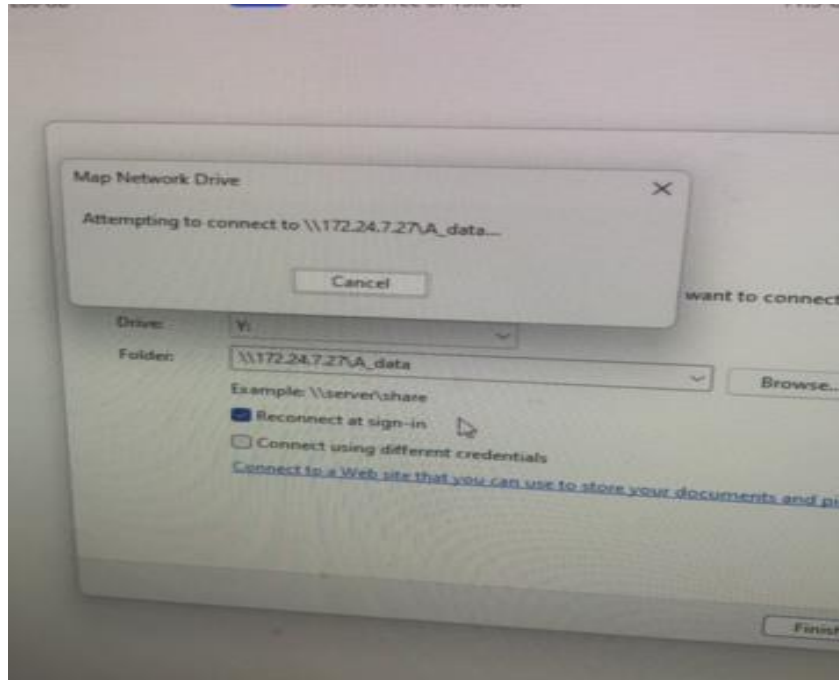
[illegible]

Map Network Drive

Attempting to connect to \\172.24.7.27\A_data...

Cancel

want to connect

Drive: Y:

Folder: \\172.24.7.27\A_data

Browse...

Example: \\server\share

Reconnect at sign-in

Connect using different credentials

Connect to a Web site that you can use to store your documents and pi

Finish